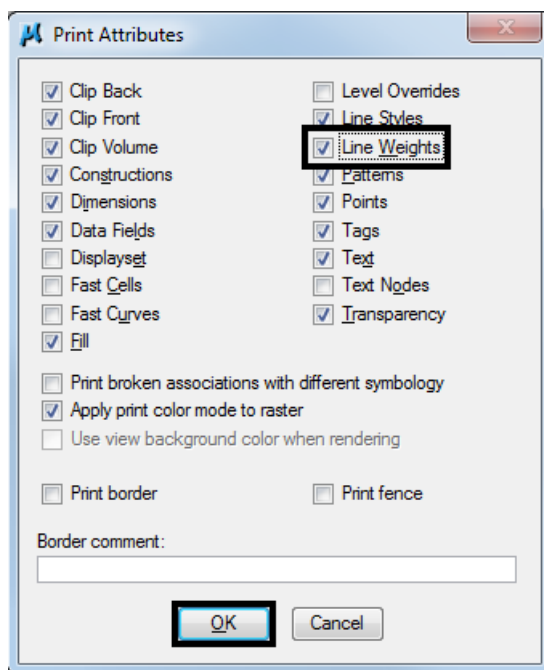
Print Attributes

Clip Back
Clip Front
Clip Volume
Constructions
Dimensions
Data Fields
Displayset
Fast Cells
Fast Curves
Fill

Level Overrides
Line Styles
Line Weights
Patterns
Points
Tags
Text
Text Nodes
Transparency

Print broken associations with different symbology
Apply print color mode to raster
Use view background color when rendering

Print border
Print fence

Border comment:

OK
Cancel